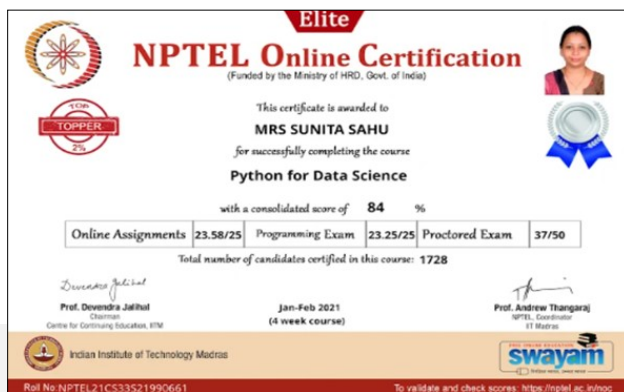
Elite

NPTEL Online Certification
(Funded by the Ministry of HRD, Govt. of India)

TOP
TOPPER
2%

This certificate is awarded to

MRS SUNITA SAHU

for successfully completing the course

Python for Data Science

with a consolidated score of 84 %

| Online Assignments | 23.58/25 | Programming Exam | 23.25/25 | Proctored Exam | 37/50 |
|---|---|---|---|---|---|

Total number of candidates certified in this course: 1728

Devendra Jalihal
Prof. Devendra Jalihal
Chairman
Centre for Continuing Education, IITM

Jan-Feb 2021
(4 week course)

Prof. Andrew Thangaraj
NPTEL Coordinator
IIT Madras

Indian Institute of Technology Madras

swayam

Roll No:NPTEL21CS33S21990661

To validate and check scores: https://nptel.ac.in/noc